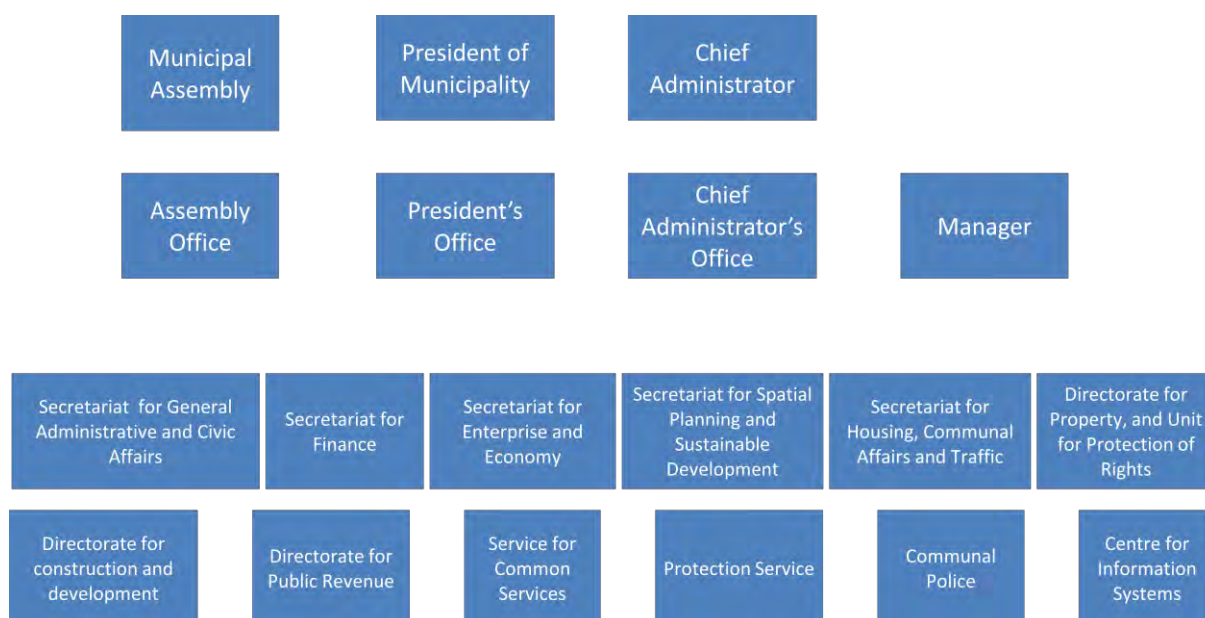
Municipal Assembly

President of Municipality

Chief Administrator

Assembly Office

President's Office

Chief Administrator's Office

Manager

Secretariat for General Administrative and Civic Affairs

Secretariat for Finance

Secretariat for Enterprise and Economy

Secretariat for Spatial Planning and Sustainable Development

Secretariat for Housing, Communal Affairs and Traffic

Directorate for Property, and Unit for Protection of Rights

Directorate for construction and development

Directorate for Public Revenue

Service for Common Services

Protection Service

Communal Police

Centre for Information Systems